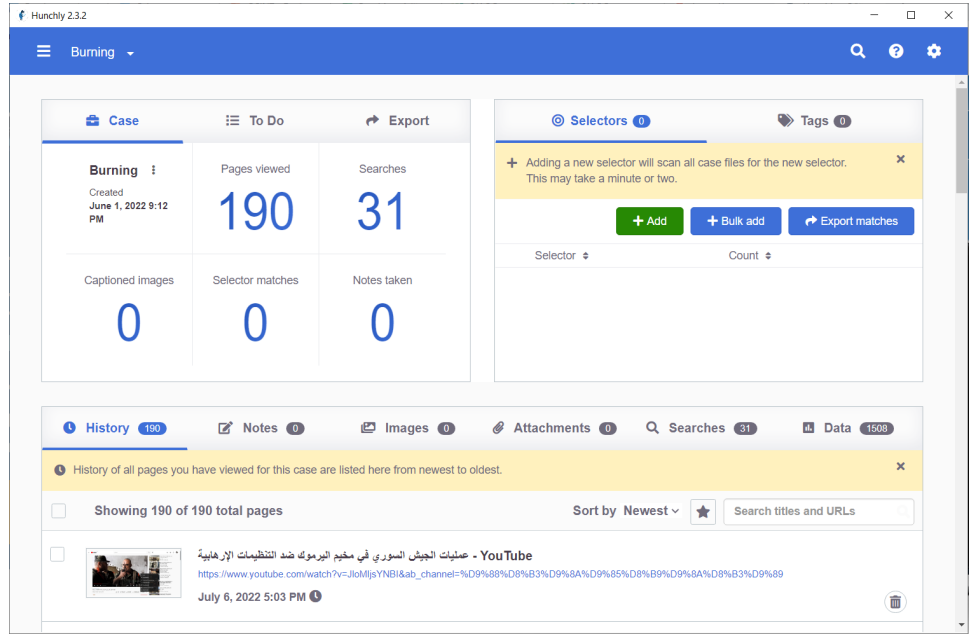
Hunchly 2.3.2

Burning

Case | To Do | Export

Burning
Created
June 1, 2022 9:12 PM

Pages viewed
190

Searches
31

Captioned images
0

Selector matches
0

Notes taken
0

Selectors 0 | Tags 0

Adding a new selector will scan all case files for the new selector. This may take a minute or two.

Add | Bulk add | Export matches

Selector | Count

History 190 | Notes 0 | Images 0 | Attachments 0 | Searches 31 | Data 1508

History of all pages you have viewed for this case are listed here from newest to oldest.

Showing 190 of 190 total pages

Sort by Newest

Search titles and URLs

عمليات الجيش السوري في مخيم اليرموك ضد التنظيمات الإرهابية - YouTube
https://www.youtube.com/watch?v=JloMljsYNBI&ab_channel=%D9%88%D8%B3%D9%8A%D9%85%D8%B9%D9%8A%D8%B3%D9%89

July 6, 2022 5:03 PM